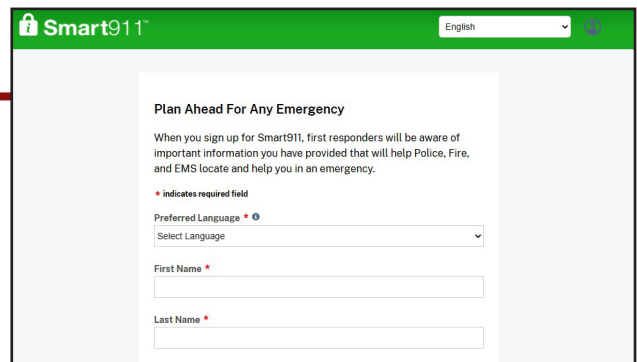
Smart911™

English

Plan Ahead For Any Emergency

When you sign up for Smart911, first responders will be aware of important information you have provided that will help Police, Fire, and EMS locate and help you in an emergency.

* indicates required field

Preferred Language *

Select Language

First Name *

Last Name *